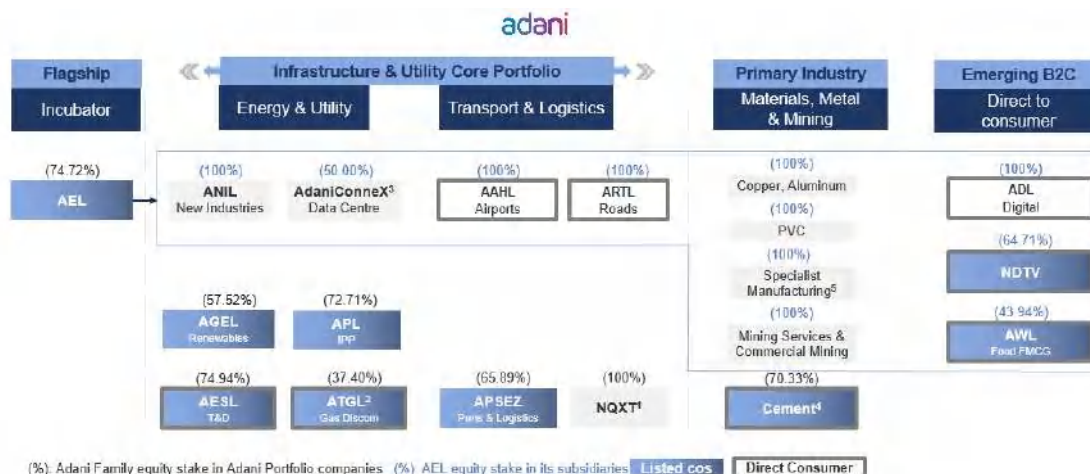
adani

Flagship

Incubator

Infrastructure & Utility Core Portfolio

Energy & Utility

Transport & Logistics

Primary Industry

Materials, Metal & Mining

Emerging B2C

Direct to consumer

(74.72%)
AEL

(100%)
ANIL
New Industries

(50.00%)
AdaniConneX$^3$
Data Centre

(100%)
AAHL
Airports

(100%)
ARTL
Roads

(100%)
Copper, Aluminum

(100%)
PVC

(100%)
Specialist Manufacturing$^5$

(100%)
Mining Services & Commercial Mining

(100%)
ADL
Digital

(64.71%)
NDTV

(43.94%)
AWL
Food FMCG

(57.52%)
AGEL
Renewables

(72.71%)
APL
IPP

(74.94%)
AESL
T&D

(37.40%)
ATGL$^2$
Gas Discom

(65.89%)
APSEZ
Ports & Logistics

(100%)
NQXT$^1$

(70.33%)
Cement$^4$

(%): Adani Family equity stake in Adani Portfolio companies (%): AEL equity stake in its subsidiaries Listed cos Direct Consumer